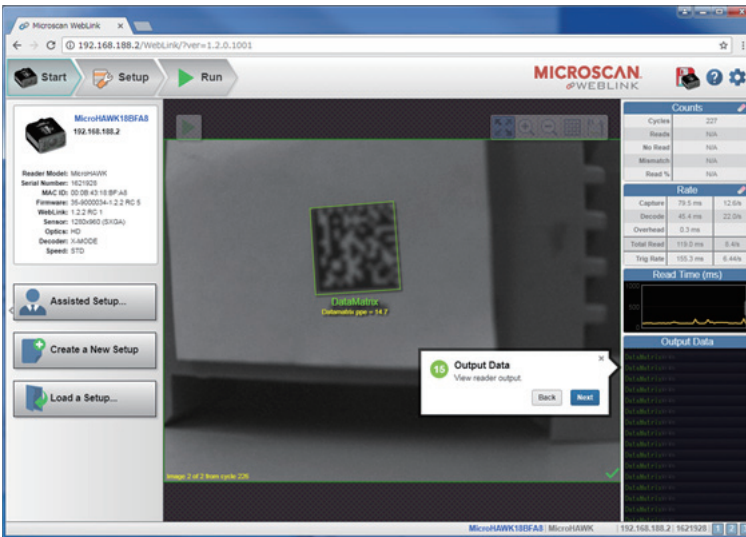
Microscan WebLink ×

192.168.188.2/WebLink/?ver=1.2.0.1001

Start Setup Run

MICROSCAN WEBLINK

MicroHAWK18BFA8
192.168.188.2

Reader Model: MicroHAWK
Serial Number: 1621928
MAC ID: 00:0B:43:18:BF:A8
Firmware: 35-9000034-1.2.2 RC 5
WebLink: 1.2.2 RC 1
Sensor: 1280x960 (SXGA)
Optics: HD
Decoder: X-MODE
Speed: STD

Assisted Setup...

Create a New Setup

Load a Setup...

DataMatrix
Datamatrix ppe = 14.7

Image 2 of 2 from cycle 226

15 Output Data
View reader output.
Back Next

Counts
| Cycles | 227 |
|---|---|
| Reads | N/A |
| No Read | N/A |
| Mismatch | N/A |
| Read % | N/A |

Rate
| Capture | 79.5 ms | 12.6/s |
|---|---|---|
| Decode | 45.4 ms | 22.0/s |
| Overhead | 0.3 ms | |
| Total Read | 119.0 ms | 8.4/s |
| Trig Rate | 155.3 ms | 6.44/s |

Read Time (ms)
1000
500
0

Output Data
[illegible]

MicroHAWK18BFA8 | MicroHAWK | 192.168.188.2 | 1621928 1 2